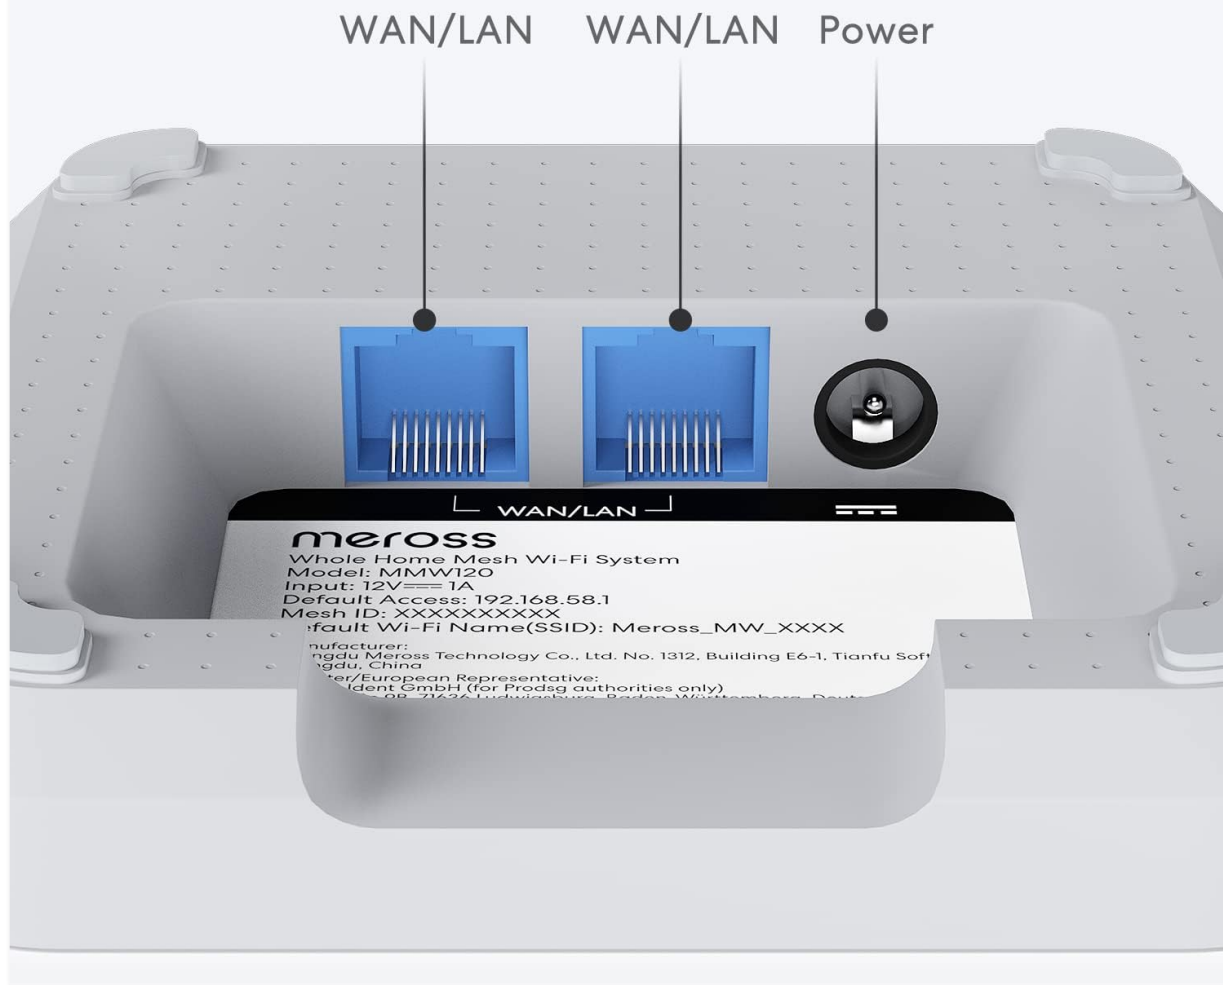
WAN/LAN WAN/LAN Power

WAN/LAN

meross
Whole Home Mesh Wi-Fi System
Model: MMW120
Input: 12V$\overline{===}$1A
Default Access: 192.168.58.1
Mesh ID: XXXXXXXXXX
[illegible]efault Wi-Fi Name(SSID): Meross_MW_XXXX
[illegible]nufacturer:
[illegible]ngdu Meross Technology Co., Ltd. No. 1312, Building E6-1, Tianfu Soft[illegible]
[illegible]ngdu, China
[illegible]ter/European Representative:
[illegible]ldent GmbH (for Prodsg authorities only)
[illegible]